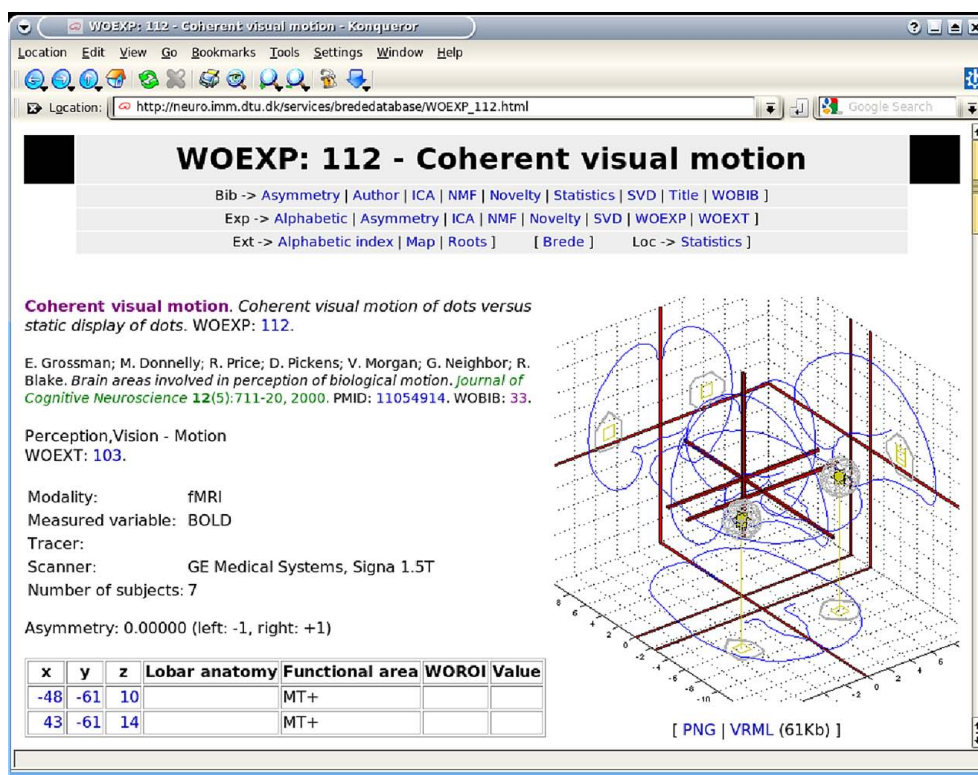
WOEXP: 112 - Coherent visual motion - Konqueror

Location Edit View Go Bookmarks Tools Settings Window Help

Location: http://neuro.imm.dtu.dk/services/brededatabase/WOEXP_112.html

Google Search

# WOEXP: 112 - Coherent visual motion

Bib -> Asymmetry | Author | ICA | NMF | Novelty | Statistics | SVD | Title | WOBIB ]

Exp -> Alphabetic | Asymmetry | ICA | NMF | Novelty | SVD | WOEXP | WOEXT ]

Ext -> Alphabetic index | Map | Roots ] [ Brede ] Loc -> Statistics ]

Coherent visual motion. Coherent visual motion of dots versus static display of dots. WOEXP: 112.

E. Grossman; M. Donnelly; R. Price; D. Pickens; V. Morgan; G. Neighbor; R. Blake. Brain areas involved in perception of biological motion. Journal of Cognitive Neuroscience 12(5):711-20, 2000. PMID: 11054914. WOBIB: 33.

Perception,Vision - Motion
WOEXT: 103.

Modality: fMRI
Measured variable: BOLD
Tracer:
Scanner: GE Medical Systems, Signa 1.5T
Number of subjects: 7

Asymmetry: 0.00000 (left: -1, right: +1)

| x | y | z | Lobar anatomy | Functional area | WOROI | Value |
|---|---|---|---|---|---|---|
| -48 | -61 | 10 | | MT+ | | |
| 43 | -61 | 14 | | MT+ | | |

8 6 4 2 0 -2 -4 -6 -8 -10 6 4 2 0 -2

[ PNG | VRML (61Kb) ]